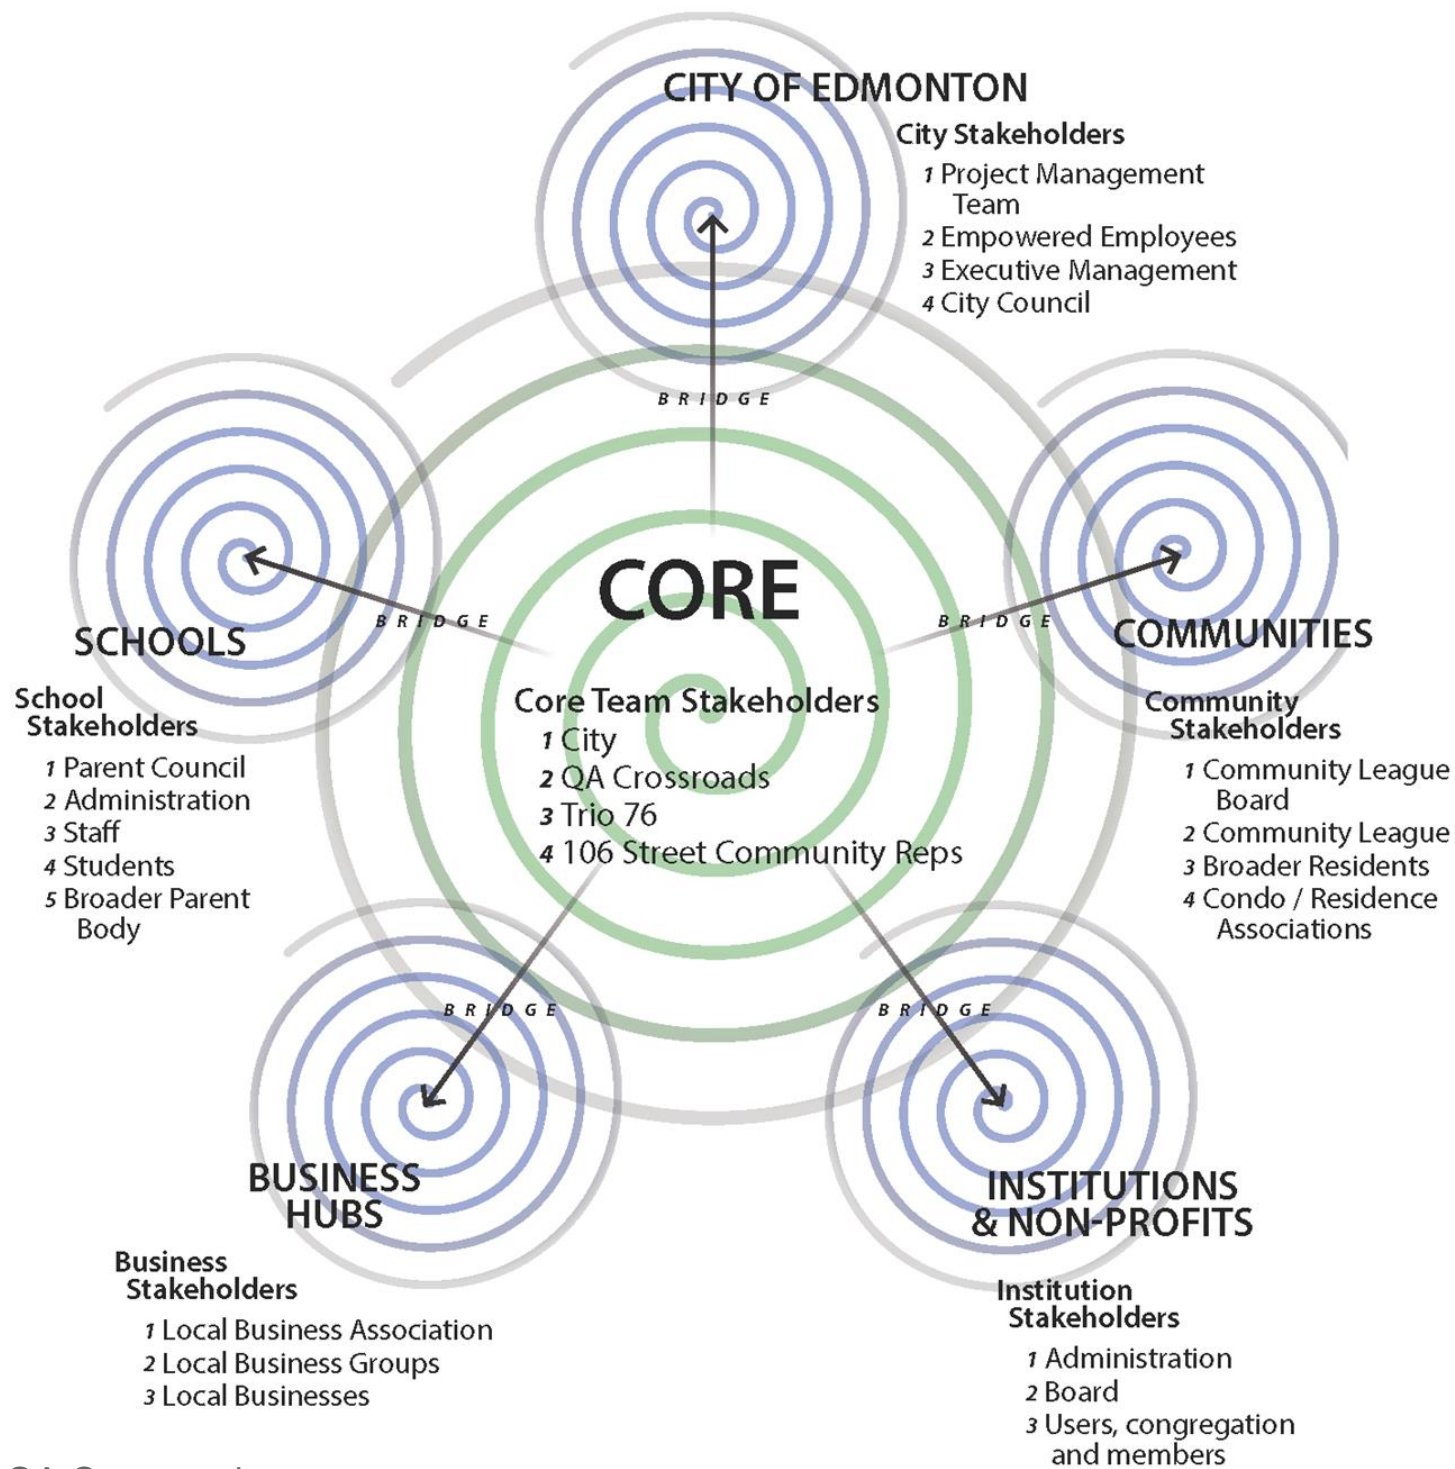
CITY OF EDMONTON

City Stakeholders
1 Project Management Team
2 Empowered Employees
3 Executive Management
4 City Council

BRIDGE

SCHOOLS

School Stakeholders
1 Parent Council
2 Administration
3 Staff
4 Students
5 Broader Parent Body

BRIDGE

CORE

Core Team Stakeholders
1 City
2 QA Crossroads
3 Trio 76
4 106 Street Community Reps

BRIDGE

COMMUNITIES

Community Stakeholders
1 Community League Board
2 Community League
3 Broader Residents
4 Condo / Residence Associations

BRIDGE

BUSINESS HUBS

Business Stakeholders
1 Local Business Association
2 Local Business Groups
3 Local Businesses

BRIDGE

INSTITUTIONS & NON-PROFITS

Institution Stakeholders
1 Administration
2 Board
3 Users, congregation and members